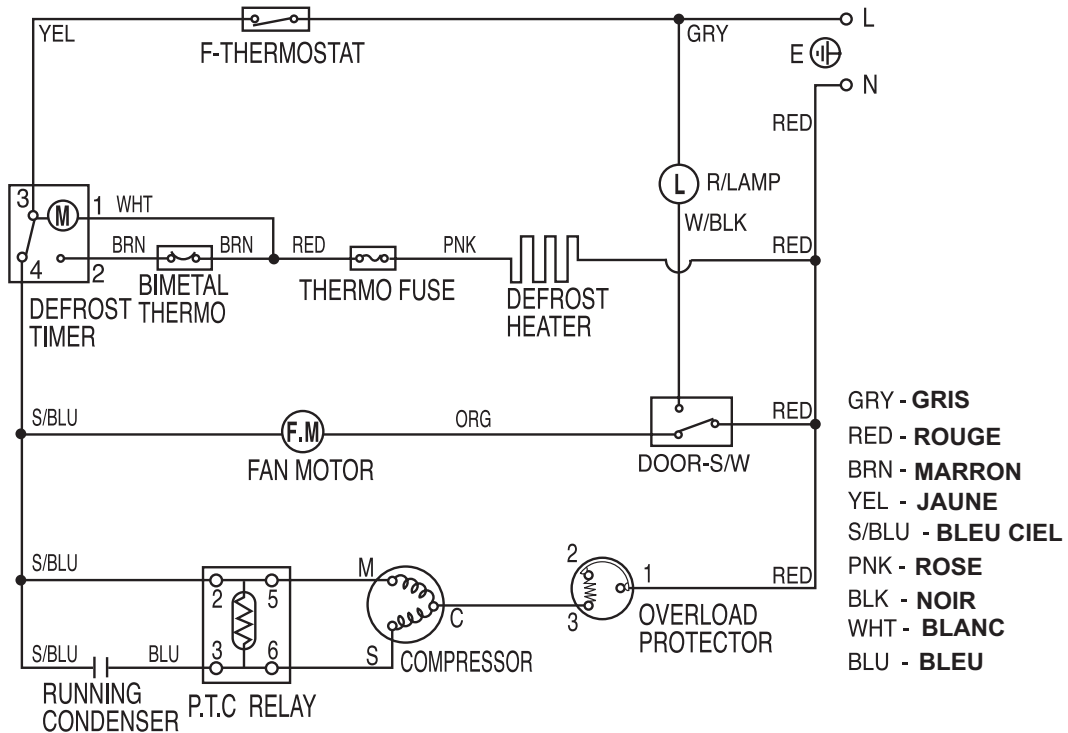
YEL
F-THERMOSTAT
GRY
L
E
N
RED
L
R/LAMP
W/BLK
3
M
1
WHT
BRN
BRN
RED
PNK
RED
4
2
BIMETAL THERMO
THERMO FUSE
DEFROST HEATER
DEFROST TIMER
S/BLU
F.M
ORG
RED
FAN MOTOR
DOOR-S/W
GRY - GRIS
RED - ROUGE
BRN - MARRON
YEL - JAUNE
S/BLU - BLEU CIEL
PNK - ROSE
BLK - NOIR
WHT - BLANC
BLU - BLEU
S/BLU
M
2
2
5
1
RED
C
3
OVERLOAD PROTECTOR
S/BLU
BLU
3
6
S
COMPRESSOR
RUNNING CONDENSER
P.T.C RELAY